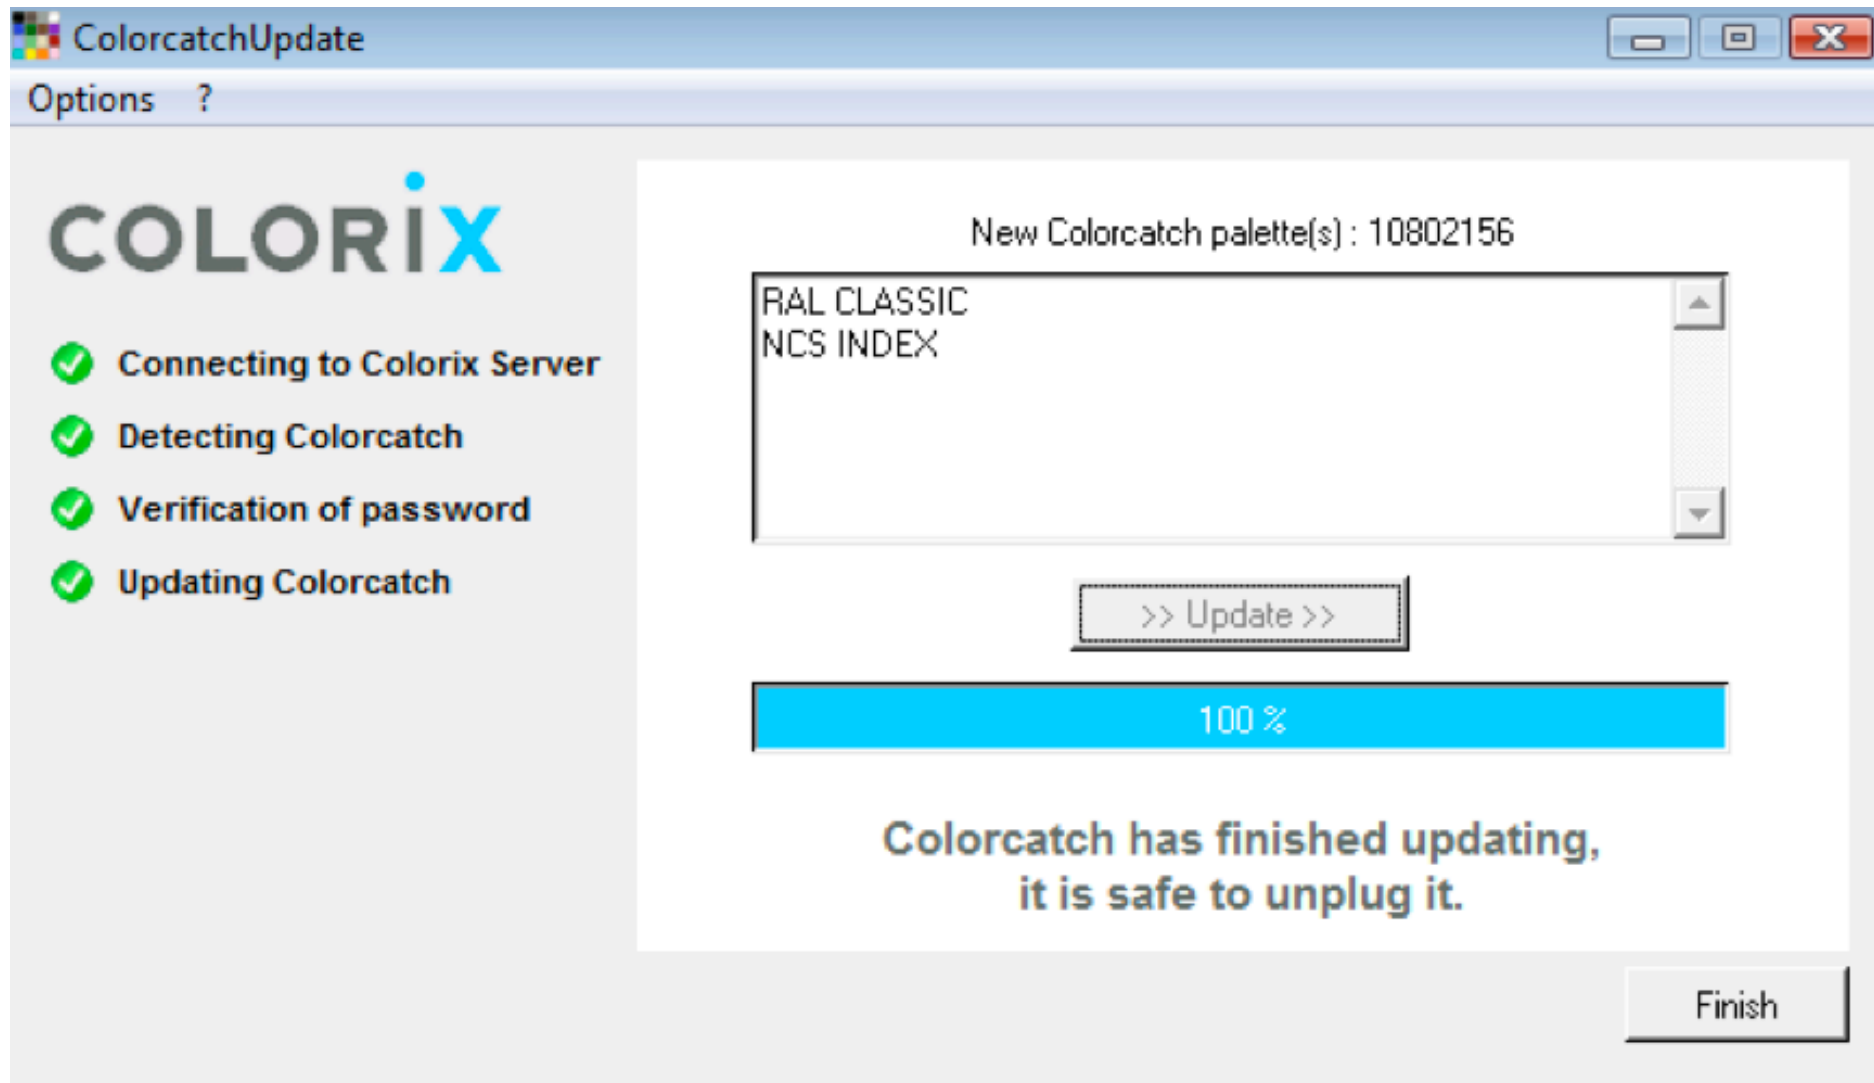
ColorcatchUpdate

Options ?

COLORIX

Connecting to Colorix Server

Detecting Colorcatch

Verification of password

Updating Colorcatch

New Colorcatch palette(s) : 10802156

RAL CLASSIC
NCS INDEX

>> Update >>

100 %

Colorcatch has finished updating, it is safe to unplug it.

Finish